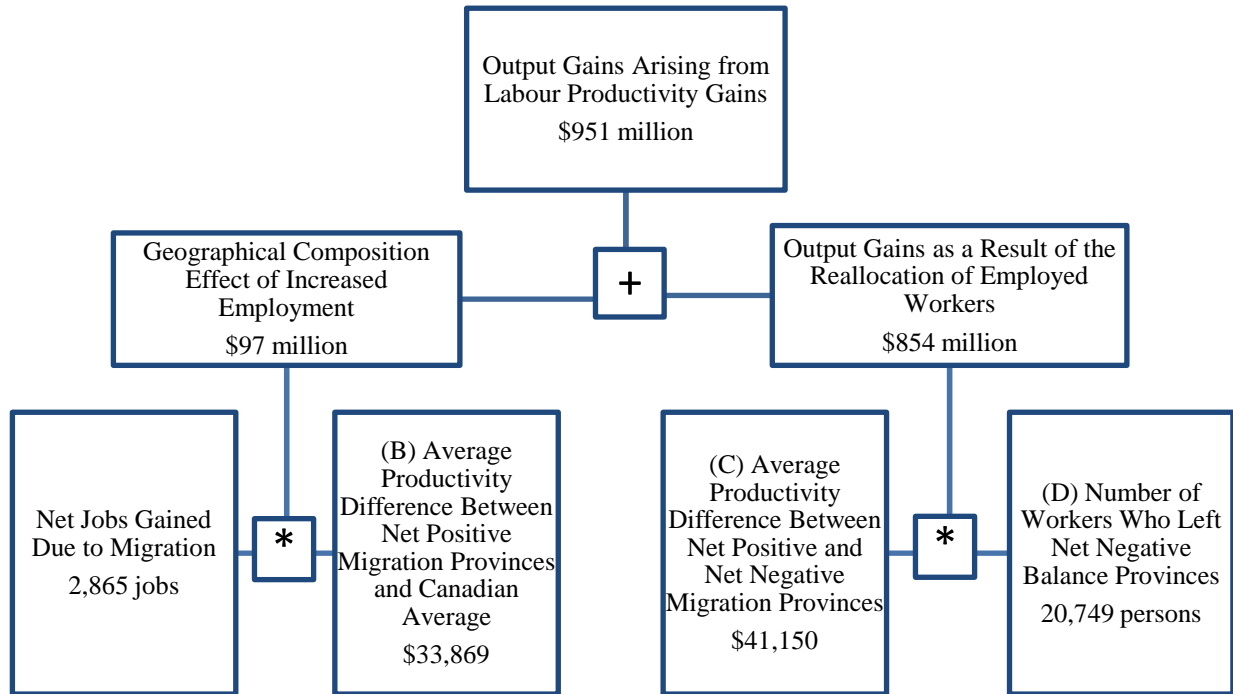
Output Gains Arising from Labour Productivity Gains
$951 million

+

Geographical Composition Effect of Increased Employment
$97 million

Output Gains as a Result of the Reallocation of Employed Workers
$854 million

Net Jobs Gained Due to Migration
2,865 jobs

*

(B) Average Productivity Difference Between Net Positive Migration Provinces and Canadian Average
$33,869

(C) Average Productivity Difference Between Net Positive and Net Negative Migration Provinces
$41,150

*

(D) Number of Workers Who Left Net Negative Balance Provinces
20,749 persons